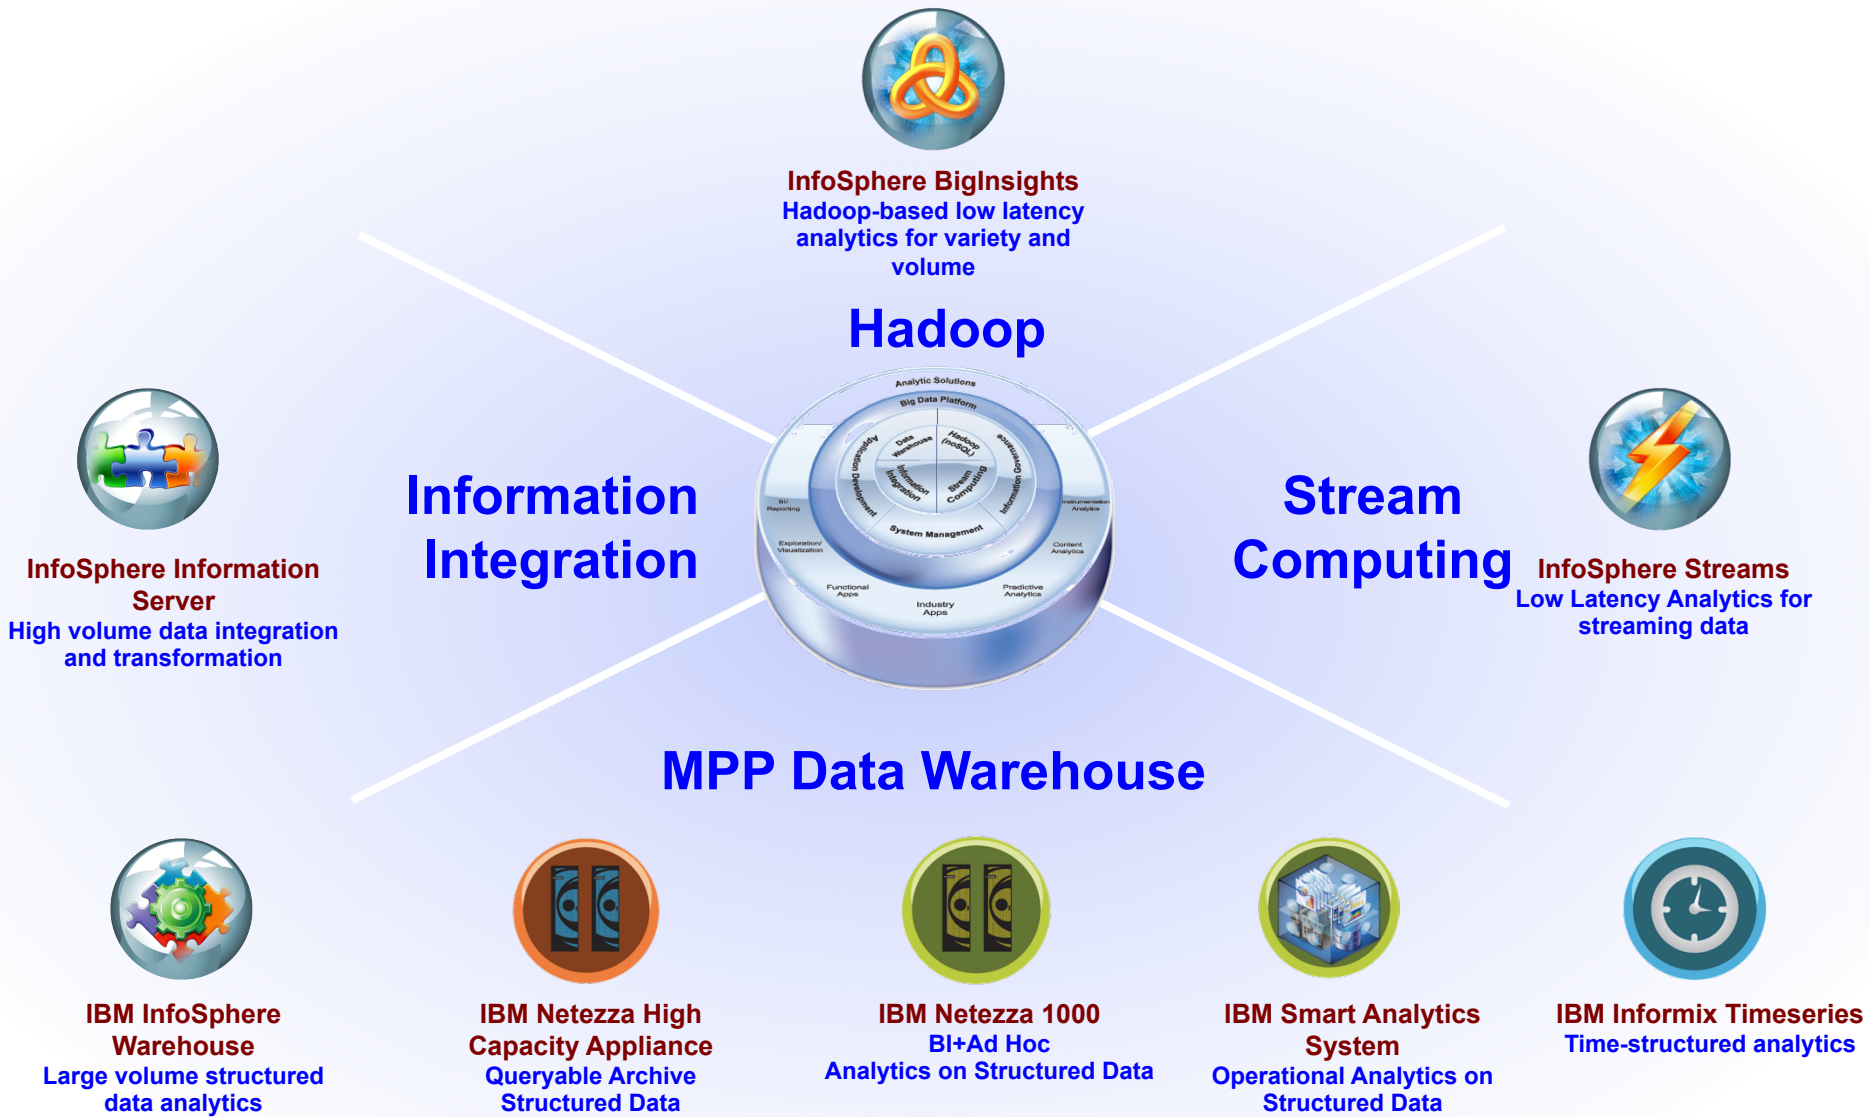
InfoSphere BigInsights
Hadoop-based low latency analytics for variety and volume

Hadoop

Analytic Solutions
Big Data Platform
Data Warehouse
Hadoop (noSQL)
Application Development
Information Integration
Stream Computing
Information Governance
System Management
BI/ Reporting
Exploration/ Visualization
Functional Apps
Industry Apps
Predictive Analytics
Content Analytics
Instrumentation Analytics

InfoSphere Information Server
High volume data integration and transformation

Information Integration

Stream Computing

InfoSphere Streams
Low Latency Analytics for streaming data

MPP Data Warehouse

IBM InfoSphere Warehouse
Large volume structured data analytics

IBM Netezza High Capacity Appliance
Queryable Archive Structured Data

IBM Netezza 1000
BI+Ad Hoc
Analytics on Structured Data

IBM Smart Analytics System
Operational Analytics on Structured Data

IBM Informix Timeseries
Time-structured analytics